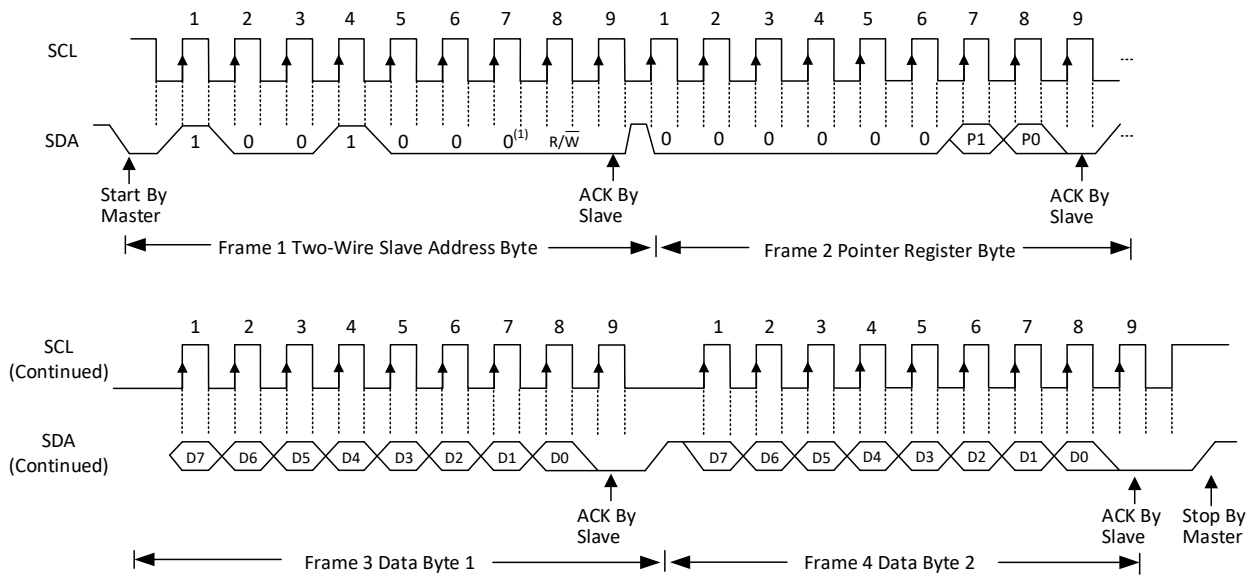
1 2 3 4 5 6 7 8 9 1 2 3 4 5 6 7 8 9

SCL

...

SDA

1 0 0 1 0 0 $0^{(1)}$ $R/\overline{W}$ 0 0 0 0 0 0 P1 P0

...

Start By Master

ACK By Slave

ACK By Slave

Frame 1 Two-Wire Slave Address Byte

Frame 2 Pointer Register Byte

1 2 3 4 5 6 7 8 9 1 2 3 4 5 6 7 8 9

SCL (Continued)

SDA (Continued)

D7 D6 D5 D4 D3 D2 D1 D0 D7 D6 D5 D4 D3 D2 D1 D0

ACK By Slave

ACK By Slave

Stop By Master

Frame 3 Data Byte 1

Frame 4 Data Byte 2